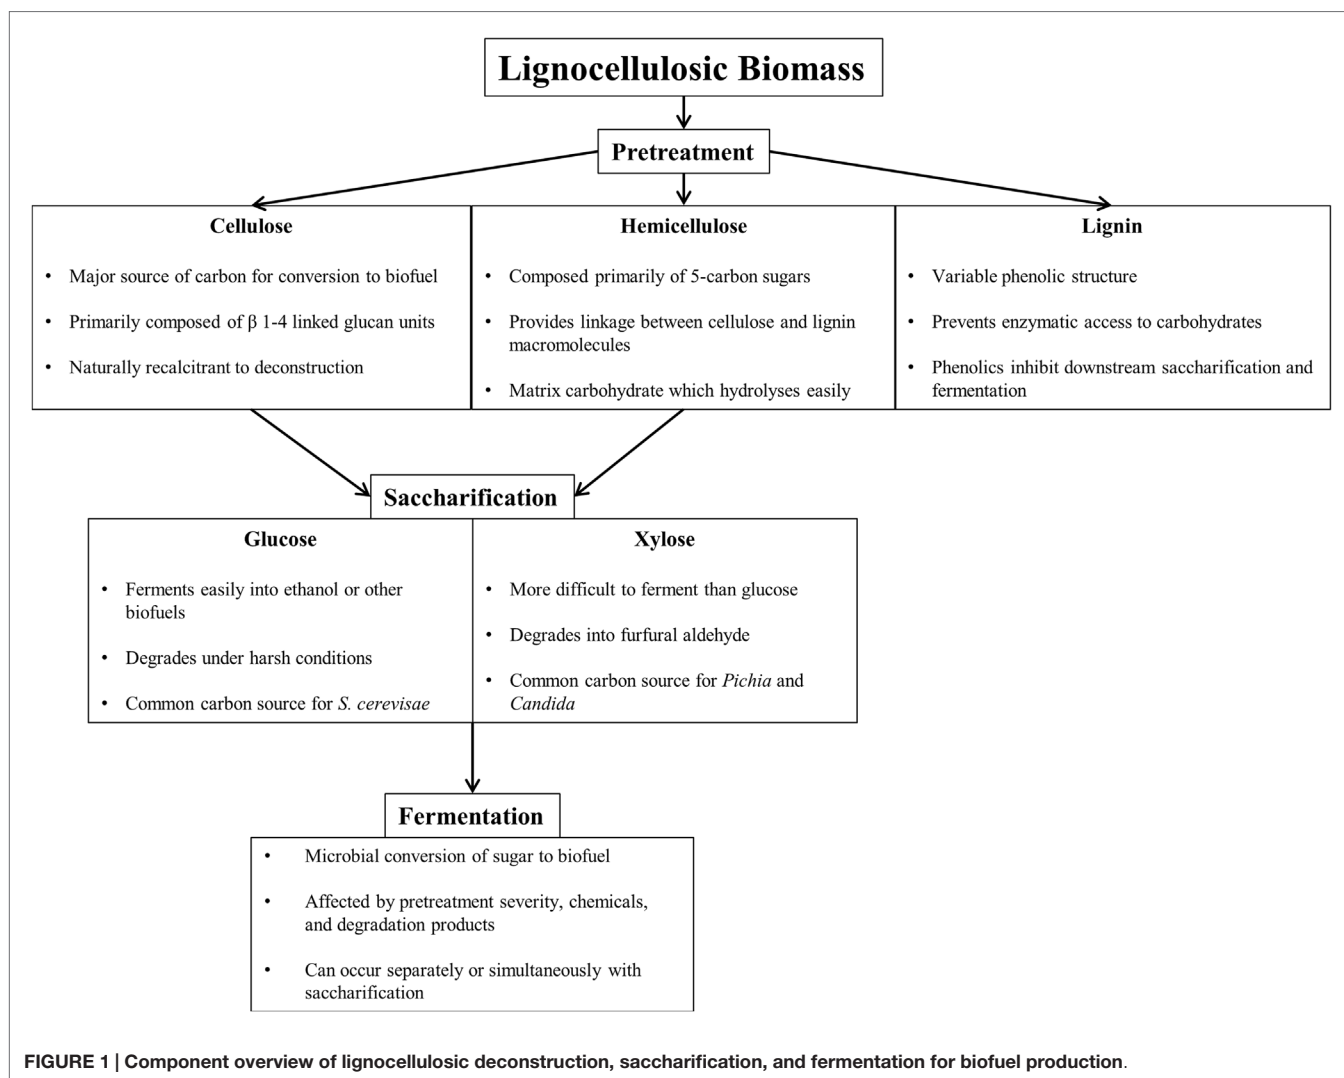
Lignocellulosic Biomass

Pretreatment

Cellulose

- Major source of carbon for conversion to biofuel
- Primarily composed of β 1-4 linked glucan units
- Naturally recalcitrant to deconstruction

Hemicellulose

- Composed primarily of 5-carbon sugars
- Provides linkage between cellulose and lignin macromolecules
- Matrix carbohydrate which hydrolyses easily

Lignin

- Variable phenolic structure
- Prevents enzymatic access to carbohydrates
- Phenolics inhibit downstream saccharification and fermentation

Saccharification

Glucose

- Ferments easily into ethanol or other biofuels
- Degrades under harsh conditions
- Common carbon source for *S. cerevisae*

Xylose

- More difficult to ferment than glucose
- Degrades into furfural aldehyde
- Common carbon source for *Pichia* and *Candida*

Fermentation

- Microbial conversion of sugar to biofuel
- Affected by pretreatment severity, chemicals, and degradation products
- Can occur separately or simultaneously with saccharification

FIGURE 1 | Component overview of lignocellulosic deconstruction, saccharification, and fermentation for biofuel production.